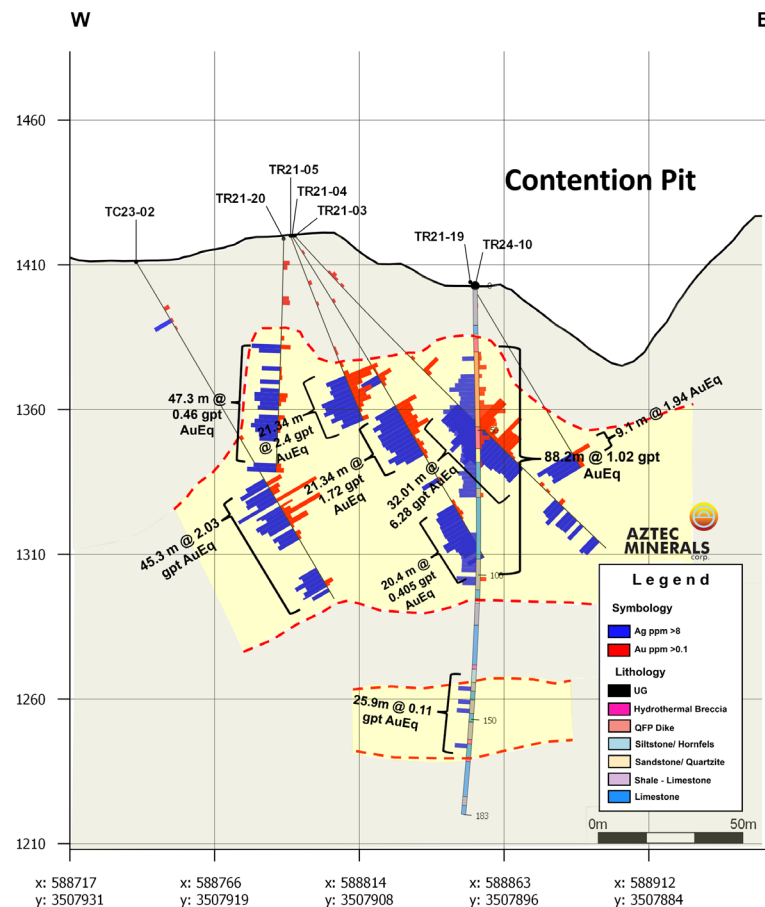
W

E

1460

1410

1360

1310

1260

1210

Contention Pit

TC23-02

TR21-20

TR21-05

TR21-04

TR21-03

TR21-19

TR24-10

47.3 m @ 0.46 gpt AuEq

21.34 m @ 2.4 gpt AuEq

21.34 m @ 1.72 gpt AuEq

32.01 m @ 6.28 gpt AuEq

88.2m @ 1.02 gpt AuEq

9.1 m @ 1.94 AuEq

45.3 m @ 2.03 gpt AuEq

20.4 m @ 0.405 gpt AuEq

25.9m @ 0.11 gpt AuEq

50

100

150

183

AZTEC MINERALS corp.

Legend

Symbology

Ag ppm >8

Au ppm >0.1

Lithology

UG

Hydrothermal Breccia

QFP Dike

Siltstone/ Hornfels

Sandstone/ Quartzite

Shale - Limestone

Limestone

0m

50m

x: 588717
y: 3507931

x: 588766
y: 3507919

x: 588814
y: 3507908

x: 588863
y: 3507896

x: 588912
y: 3507884